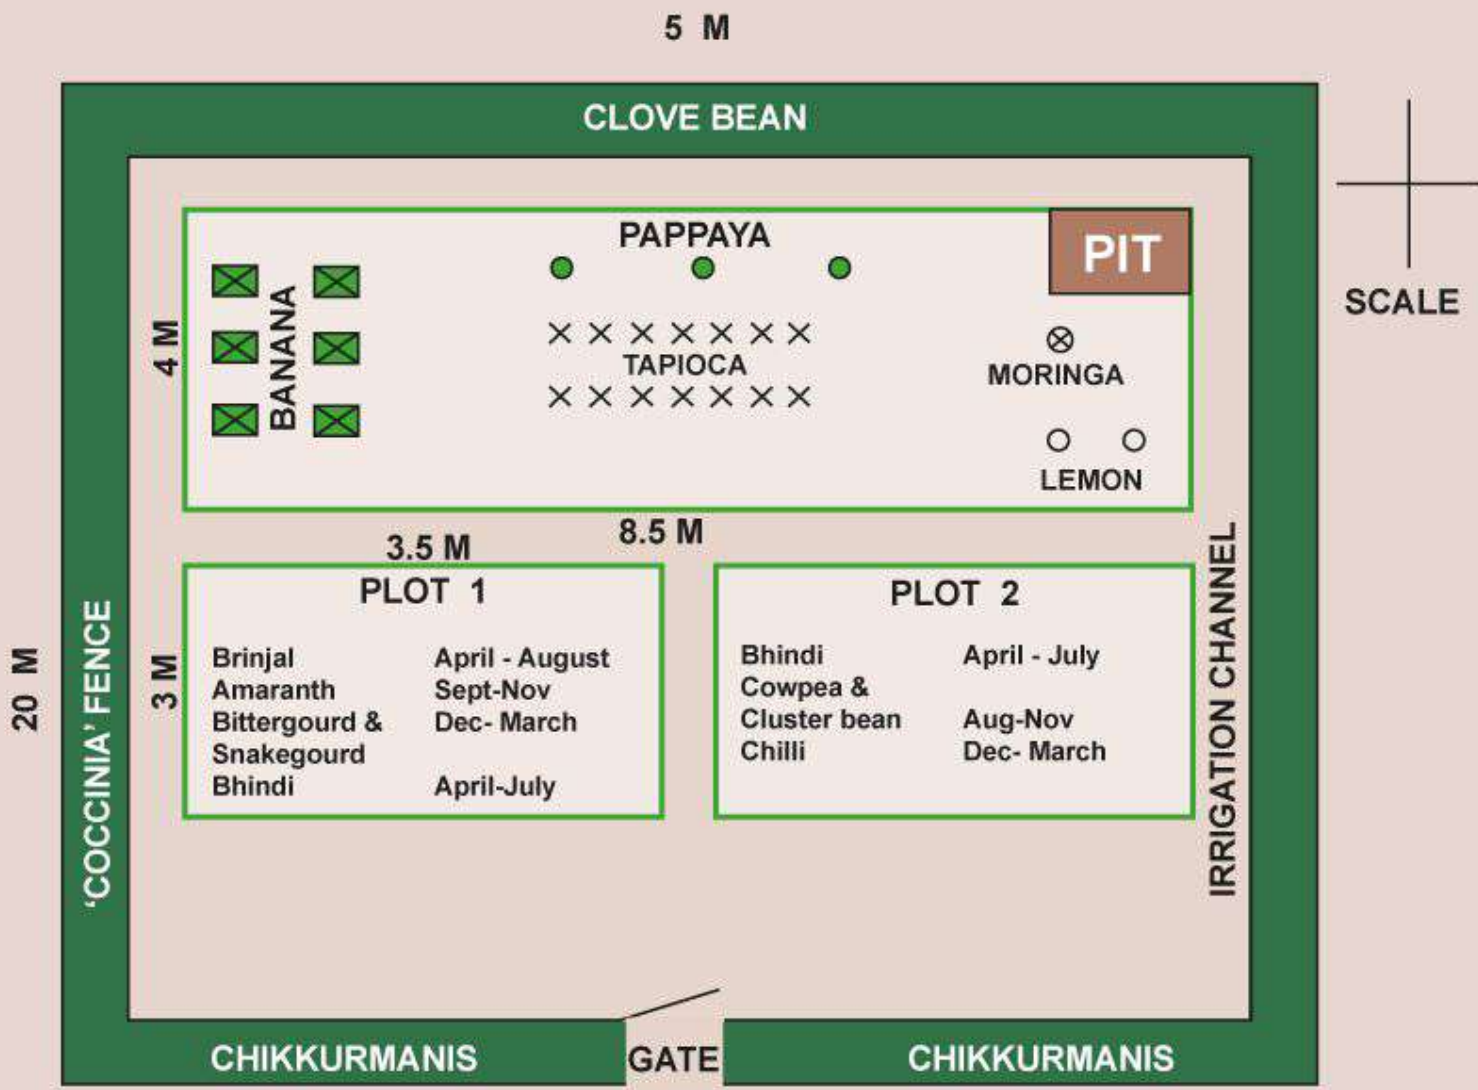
5 M

CLOVE BEAN

SCALE

PAPPAYA

PIT

4 M

BANANA

TAPIOCA

MORINGA

LEMON

3.5 M

8.5 M

20 M

'COCCINIA' FENCE

IRRIGATION CHANNEL

PLOT 1

3 M

| | |
|---|---|
| Brinjal | April - August |
| Amaranth | Sept-Nov |
| Bittergourd & Snakegourd | Dec- March |
| Bhindi | April-July |

PLOT 2

| | |
|---|---|
| Bhindi | April - July |
| Cowpea & Cluster bean | Aug-Nov |
| Chilli | Dec- March |

CHIKKURMANIS

GATE

CHIKKURMANIS